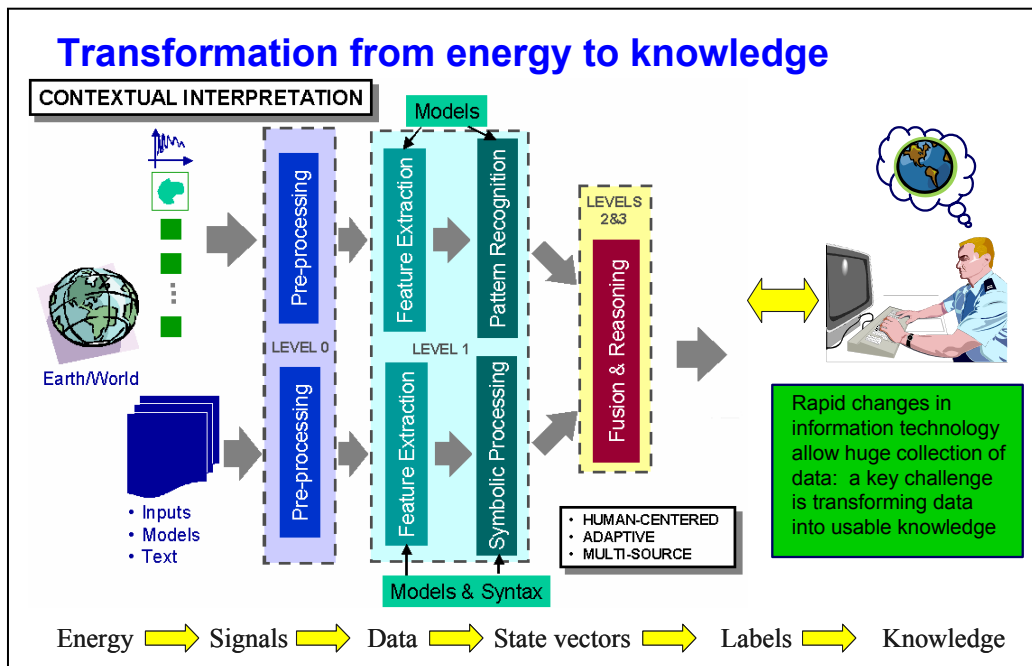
Transformation from energy to knowledge

CONTEXTUAL INTERPRETATION

Models

Pre-processing

Feature Extraction

Pattern Recognition

LEVELS 2&3

Fusion & Reasoning

LEVEL 0

LEVEL 1

Earth/World

Pre-processing

Feature Extraction

Symbolic Processing

• Inputs
• Models
• Text

• HUMAN-CENTERED
• ADAPTIVE
• MULTI-SOURCE

Rapid changes in information technology allow huge collection of data: a key challenge is transforming data into usable knowledge

Models & Syntax

Energy Signals Data State vectors Labels Knowledge